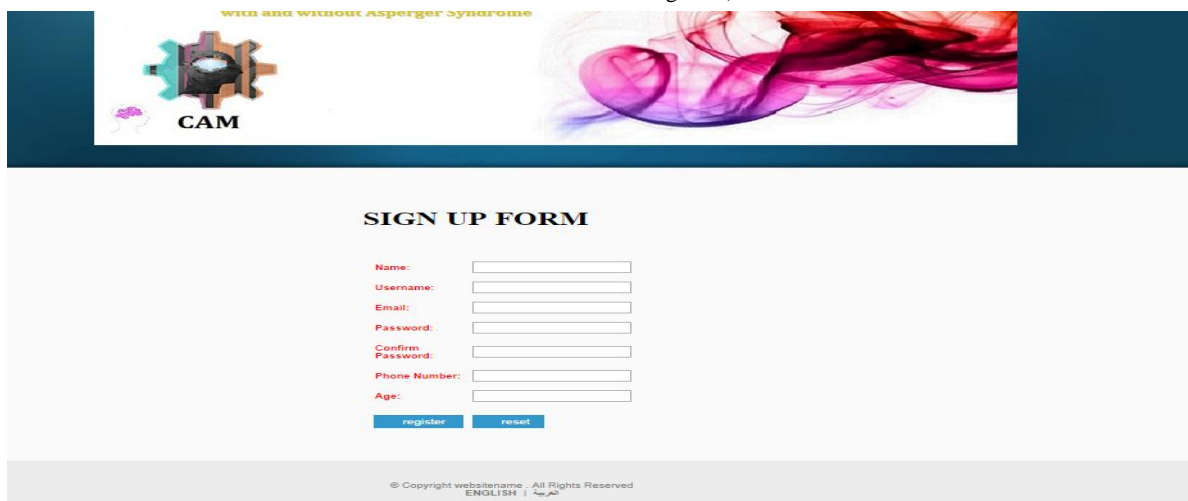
with and without Asperger Syndrome

CAM

SIGN UP FORM

Name:

Username:

Email:

Password:

Confirm Password:

Phone Number:

Age:

register reset

© Copyright websitename . All Rights Reserved
ENGLISH | العربية